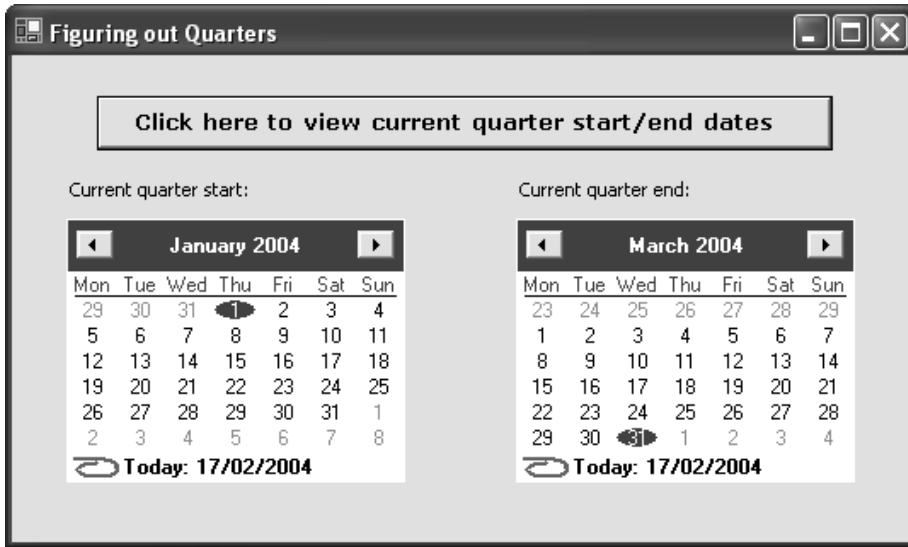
Figuring out Quarters

Click here to view current quarter start/end dates

Current quarter start:

January 2004

| Mon | Tue | Wed | Thu | Fri | Sat | Sun |
|---|---|---|---|---|---|---|
| 29 | 30 | 31 | 1 | 2 | 3 | 4 |
| 5 | 6 | 7 | 8 | 9 | 10 | 11 |
| 12 | 13 | 14 | 15 | 16 | 17 | 18 |
| 19 | 20 | 21 | 22 | 23 | 24 | 25 |
| 26 | 27 | 28 | 29 | 30 | 31 | 1 |
| 2 | 3 | 4 | 5 | 6 | 7 | 8 |

Today: 17/02/2004

Current quarter end:

March 2004

| Mon | Tue | Wed | Thu | Fri | Sat | Sun |
|---|---|---|---|---|---|---|
| 23 | 24 | 25 | 26 | 27 | 28 | 29 |
| 1 | 2 | 3 | 4 | 5 | 6 | 7 |
| 8 | 9 | 10 | 11 | 12 | 13 | 14 |
| 15 | 16 | 17 | 18 | 19 | 20 | 21 |
| 22 | 23 | 24 | 25 | 26 | 27 | 28 |
| 29 | 30 | 31 | 1 | 2 | 3 | 4 |

Today: 17/02/2004